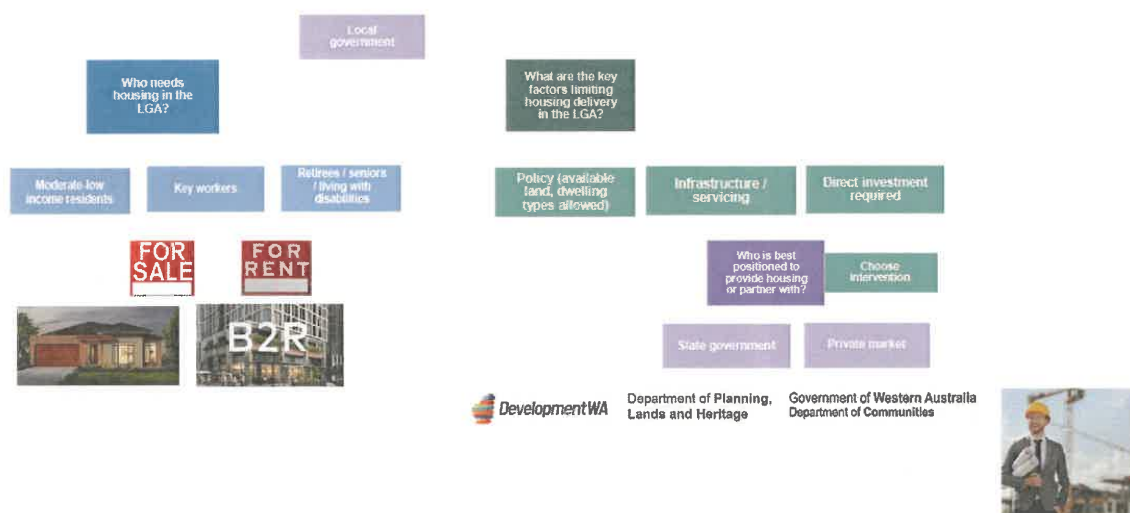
Local government

Who needs housing in the LGA?

What are the key factors limiting housing delivery in the LGA?

Moderate-low income residents

Key workers

Retirees / seniors / living with disabilities

Policy (available land, dwelling types allowed)

Infrastructure / servicing

Direct investment required

FOR SALE

FOR RENT

B2R

Who is best positioned to provide housing or partner with?

Choose intervention

State government

Private market

DevelopmentWA

Department of Planning, Lands and Heritage

Government of Western Australia
Department of Communities